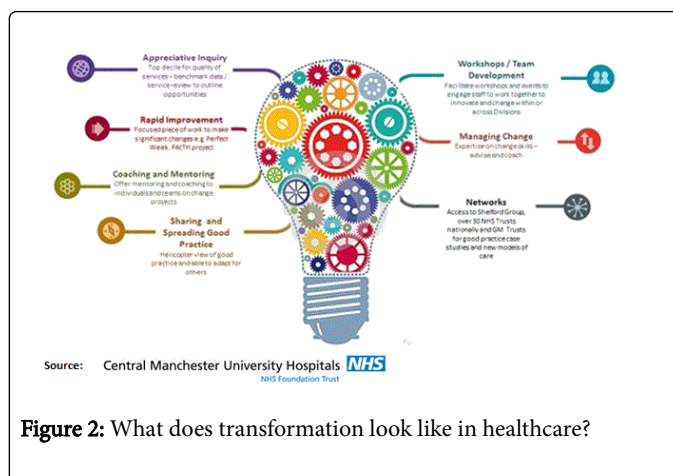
Appreciative Inquiry
Top decile for quality of services – benchmark data / service review to outline opportunities

Rapid Improvement
Focused piece of work to make significant changes e.g. Perfect Week, PACTH project

Coaching and Mentoring
Offer mentoring and coaching to individuals and teams on change projects

Sharing and Spreading Good Practice
Helicopter view of good practice and able to adapt for others

Workshops / Team Development
Facilitate workshops and events to engage staff to work together to innovate and change within or across Divisions

Managing Change
Expertise on change skills – advise and coach

Networks
Access to Shelford Group, over 30 NHS Trusts nationally and GM Trusts for good practice case studies and new models of care

Source: Central Manchester University Hospitals NHS
NHS Foundation Trust

Figure 2: What does transformation look like in healthcare?